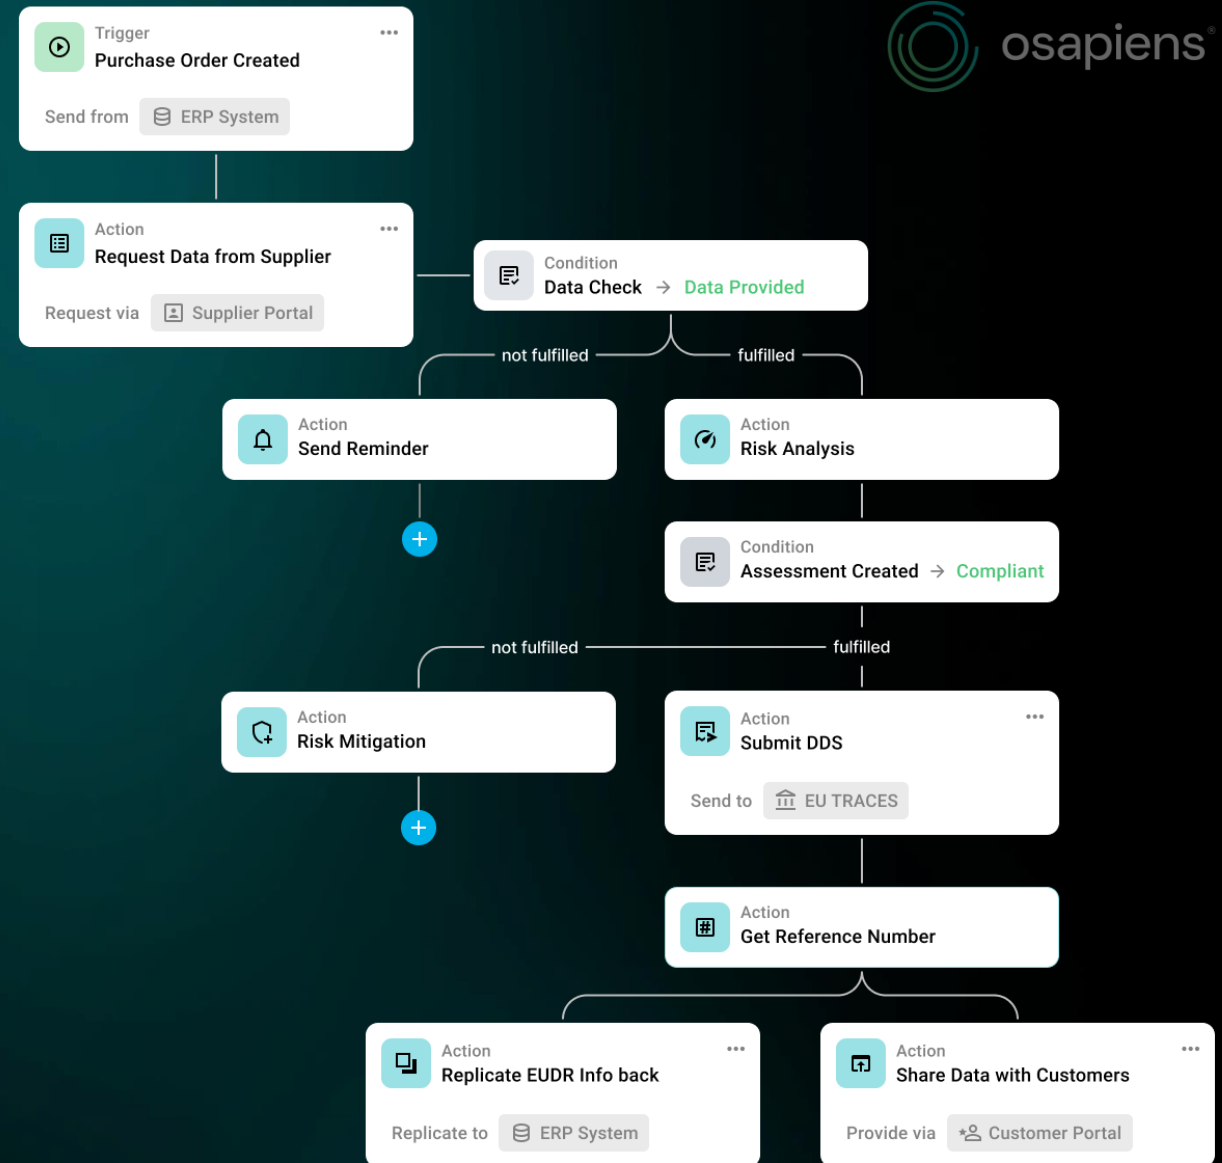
osapiens

Trigger
Purchase Order Created
Send from ERP System

Action
Request Data from Supplier
Request via Supplier Portal

Condition
Data Check → Data Provided

not fulfilled
fulfilled

Action
Send Reminder

Action
Risk Analysis

Condition
Assessment Created → Compliant

not fulfilled
fulfilled

Action
Risk Mitigation

Action
Submit DDS
Send to EU TRACES

Action
Get Reference Number

Action
Replicate EUDR Info back
Replicate to ERP System

Action
Share Data with Customers
Provide via Customer Portal